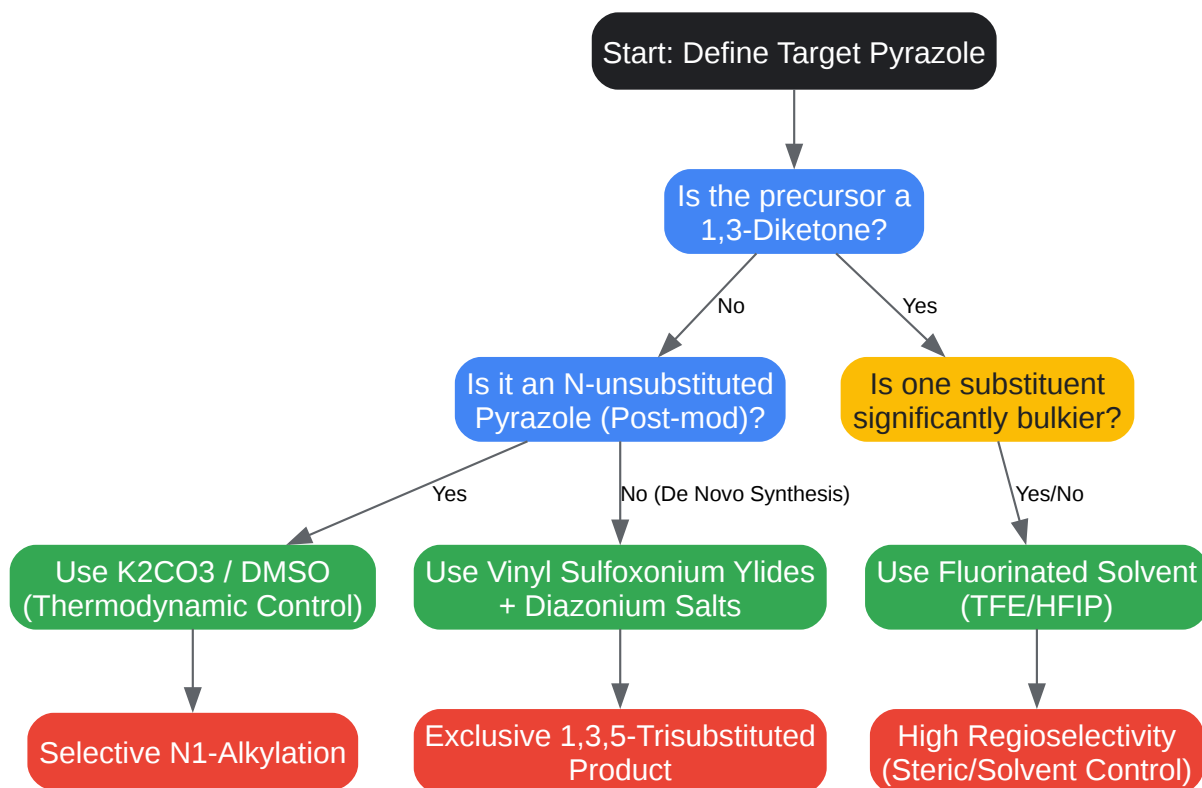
Start: Define Target Pyrazole

Is the precursor a 1,3-Diketone?

No

Yes

Is it an N-unsubstituted Pyrazole (Post-mod)?

Is one substituent significantly bulkier?

Yes

No (De Novo Synthesis)

Yes/No

Use K2CO3 / DMSO (Thermodynamic Control)

Use Vinyl Sulfoxonium Ylides + Diazonium Salts

Use Fluorinated Solvent (TFE/HFIP)

Selective N1-Alkylation

Exclusive 1,3,5-Trisubstituted Product

High Regioselectivity (Steric/Solvent Control)